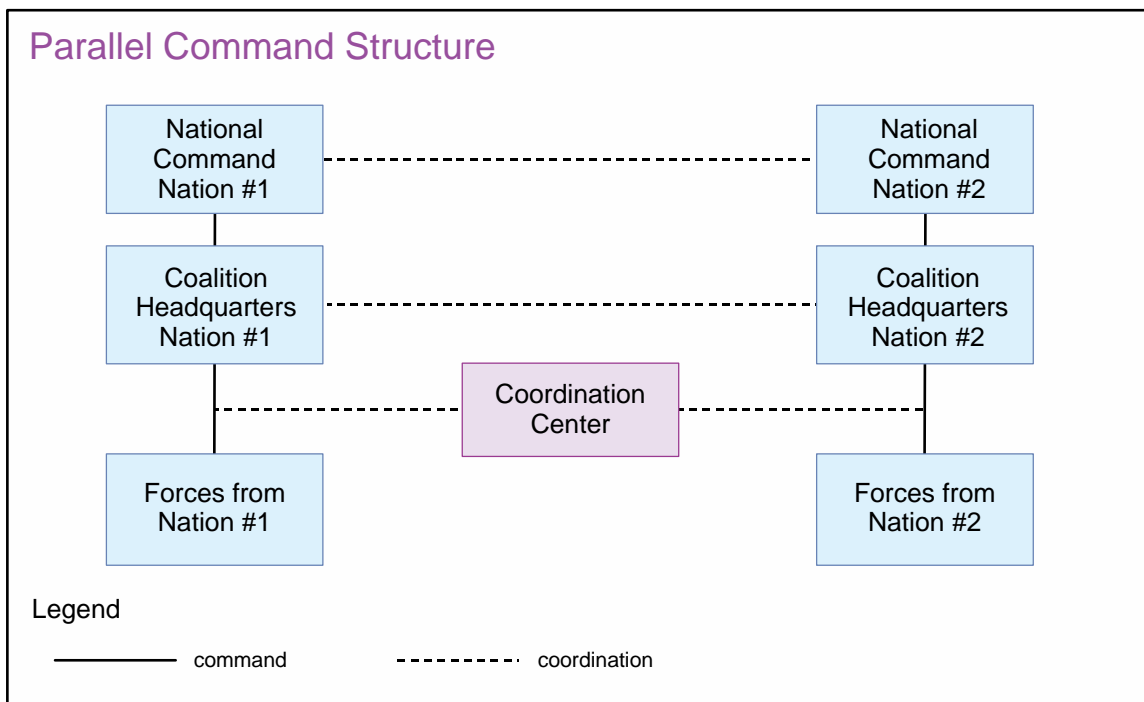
Parallel Command Structure

National Command Nation #1

National Command Nation #2

Coalition Headquarters Nation #1

Coalition Headquarters Nation #2

Coordination Center

Forces from Nation #1

Forces from Nation #2

Legend

command

coordination